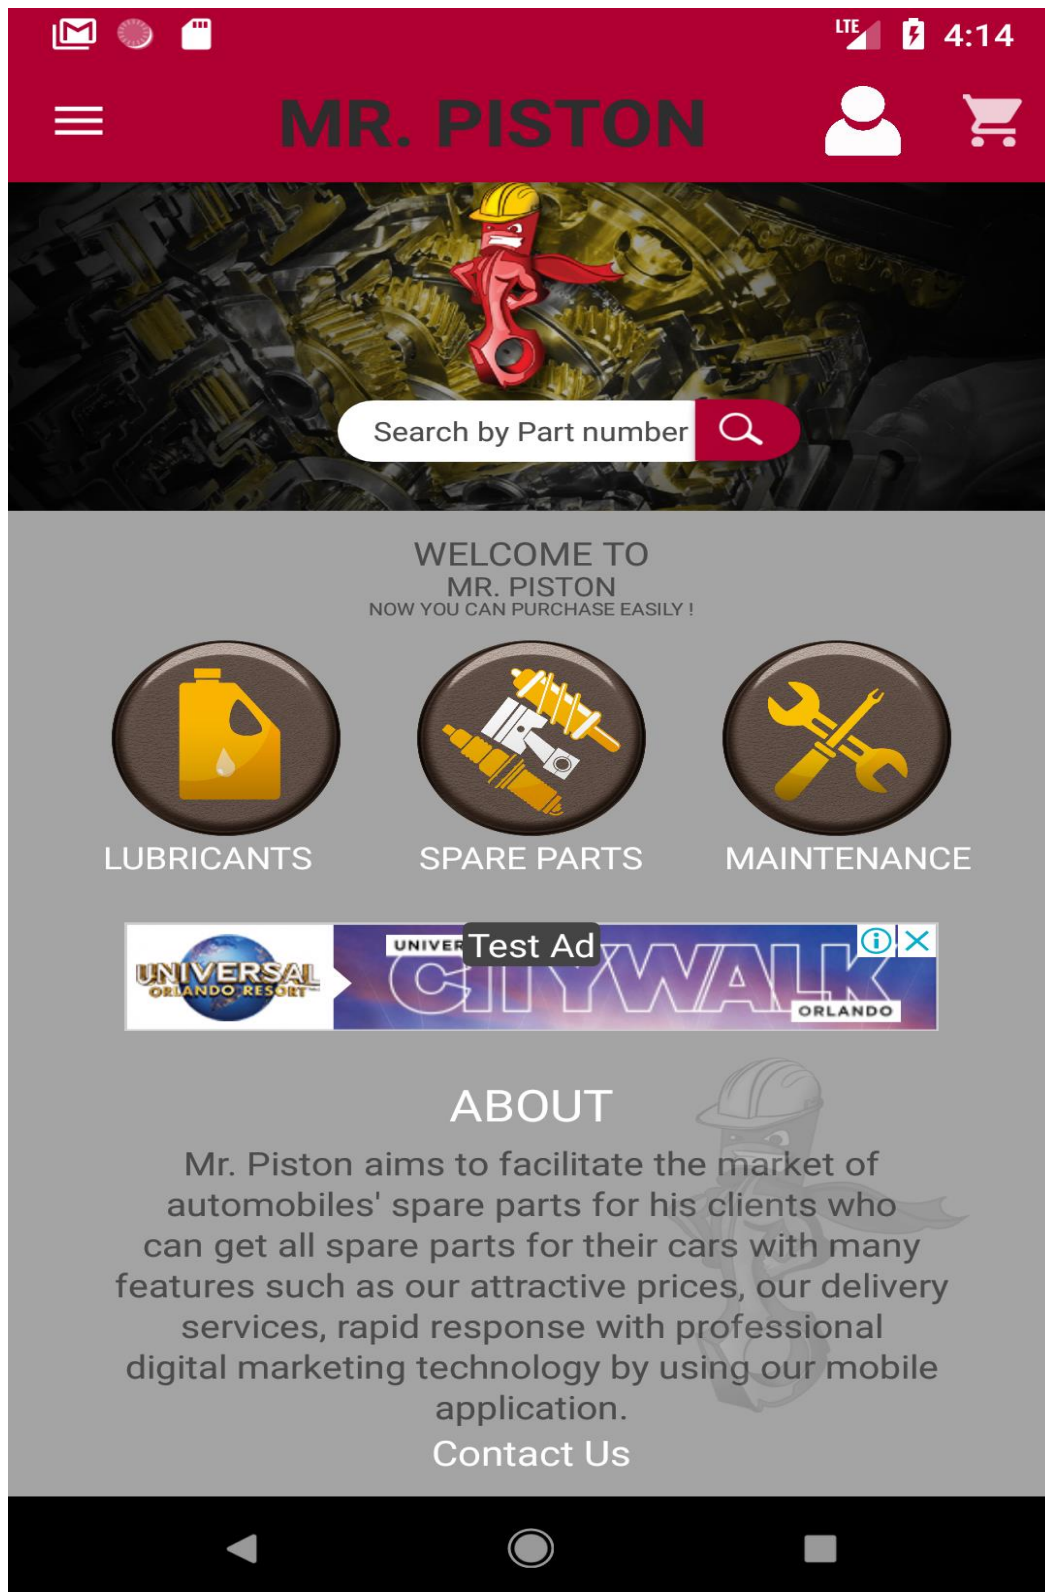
LTE 4:14

MR. PISTON

Search by Part number

WELCOME TO
MR. PISTON
NOW YOU CAN PURCHASE EASILY !

LUBRICANTS

SPARE PARTS

MAINTENANCE

UNIVERSAL ORLANDO RESORT
UNIVER Test Ad
CITYWALK
ORLANDO

ABOUT

Mr. Piston aims to facilitate the market of automobiles' spare parts for his clients who can get all spare parts for their cars with many features such as our attractive prices, our delivery services, rapid response with professional digital marketing technology by using our mobile application.

Contact Us